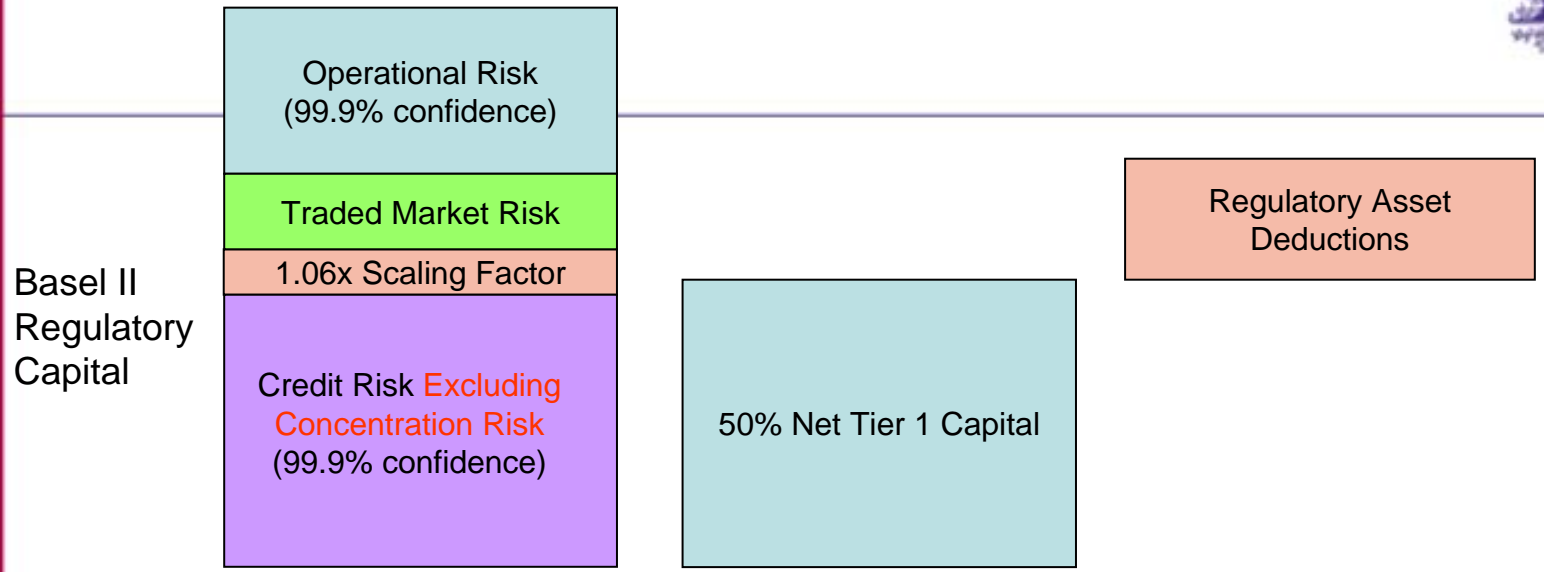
Operational Risk
(99.9% confidence)

Traded Market Risk

1.06x Scaling Factor

Basel II
Regulatory
Capital

Credit Risk Excluding Concentration Risk
(99.9% confidence)

50% Net Tier 1 Capital

Regulatory Asset Deductions